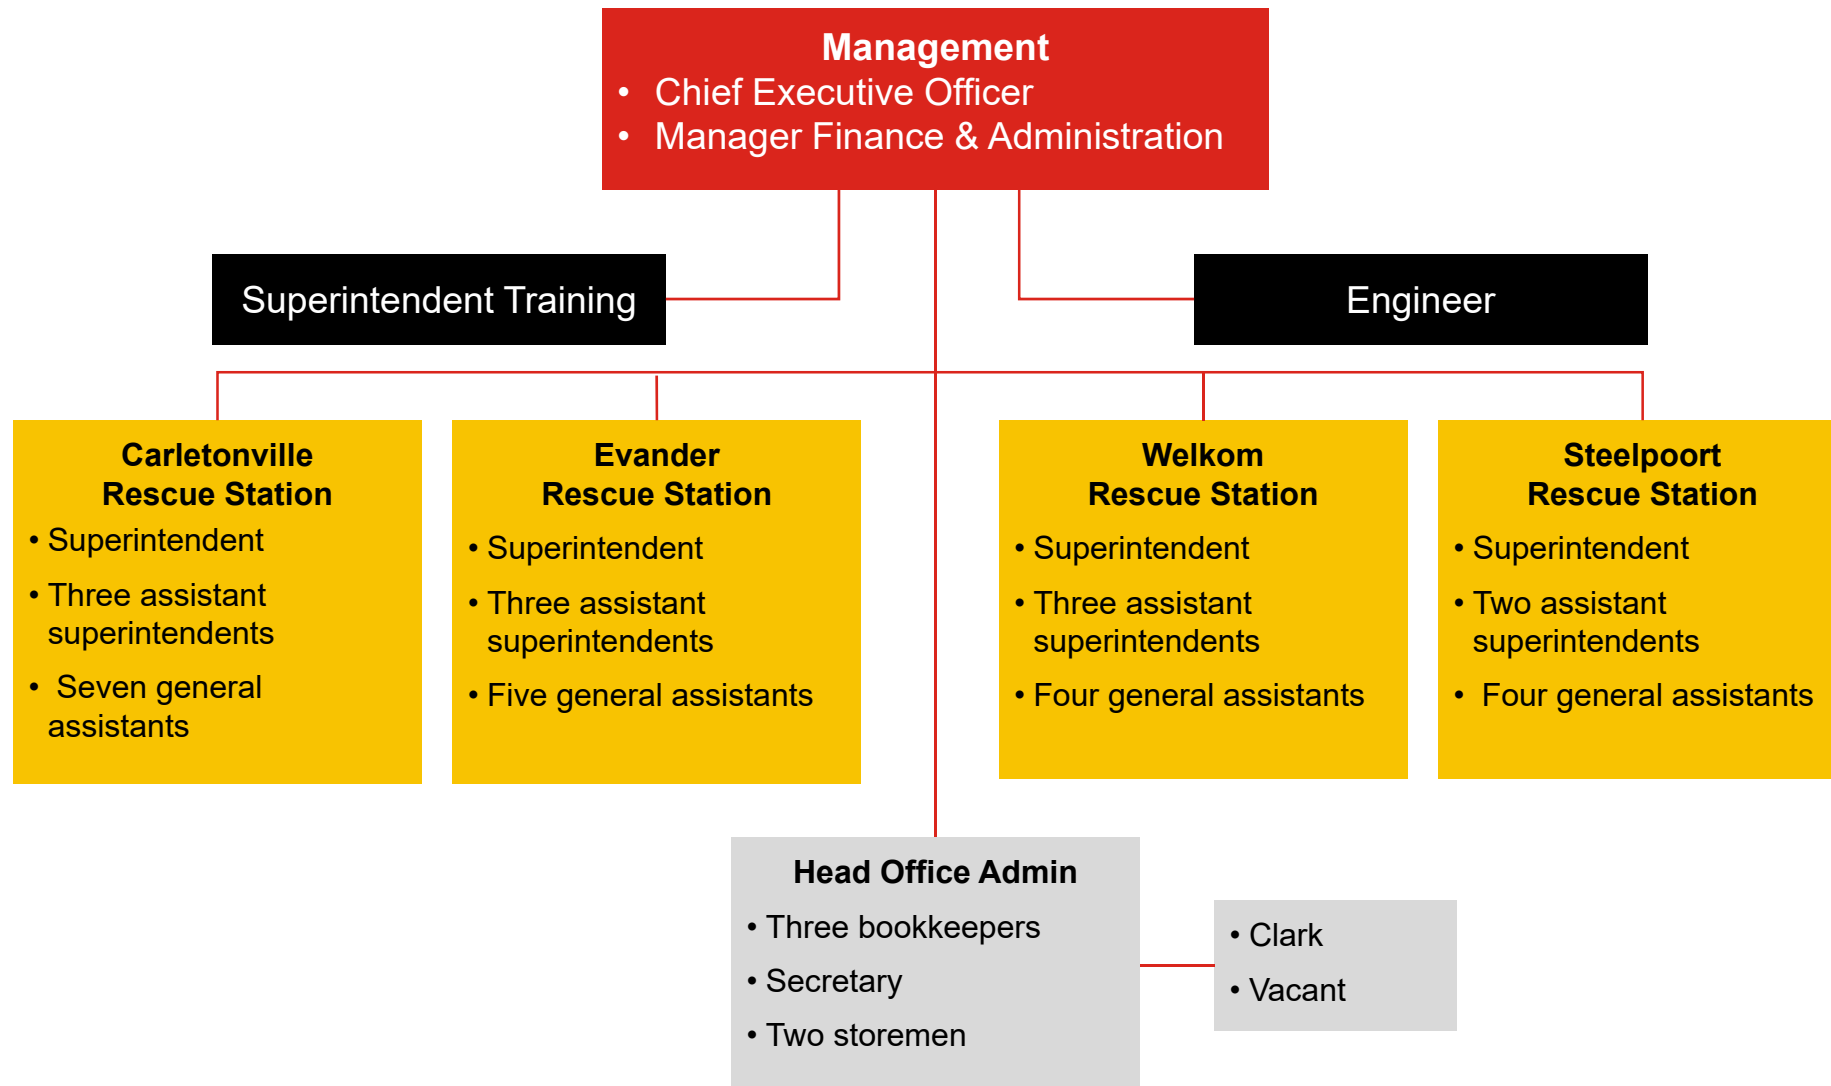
Management
• Chief Executive Officer
• Manager Finance & Administration

Superintendent Training

Engineer

Carletonville Rescue Station
• Superintendent
• Three assistant superintendents
• Seven general assistants

Evander Rescue Station
• Superintendent
• Three assistant superintendents
• Five general assistants

Welkom Rescue Station
• Superintendent
• Three assistant superintendents
• Four general assistants

Steelpoort Rescue Station
• Superintendent
• Two assistant superintendents
• Four general assistants

Head Office Admin
• Three bookkeepers
• Secretary
• Two storemen

• Clark
• Vacant